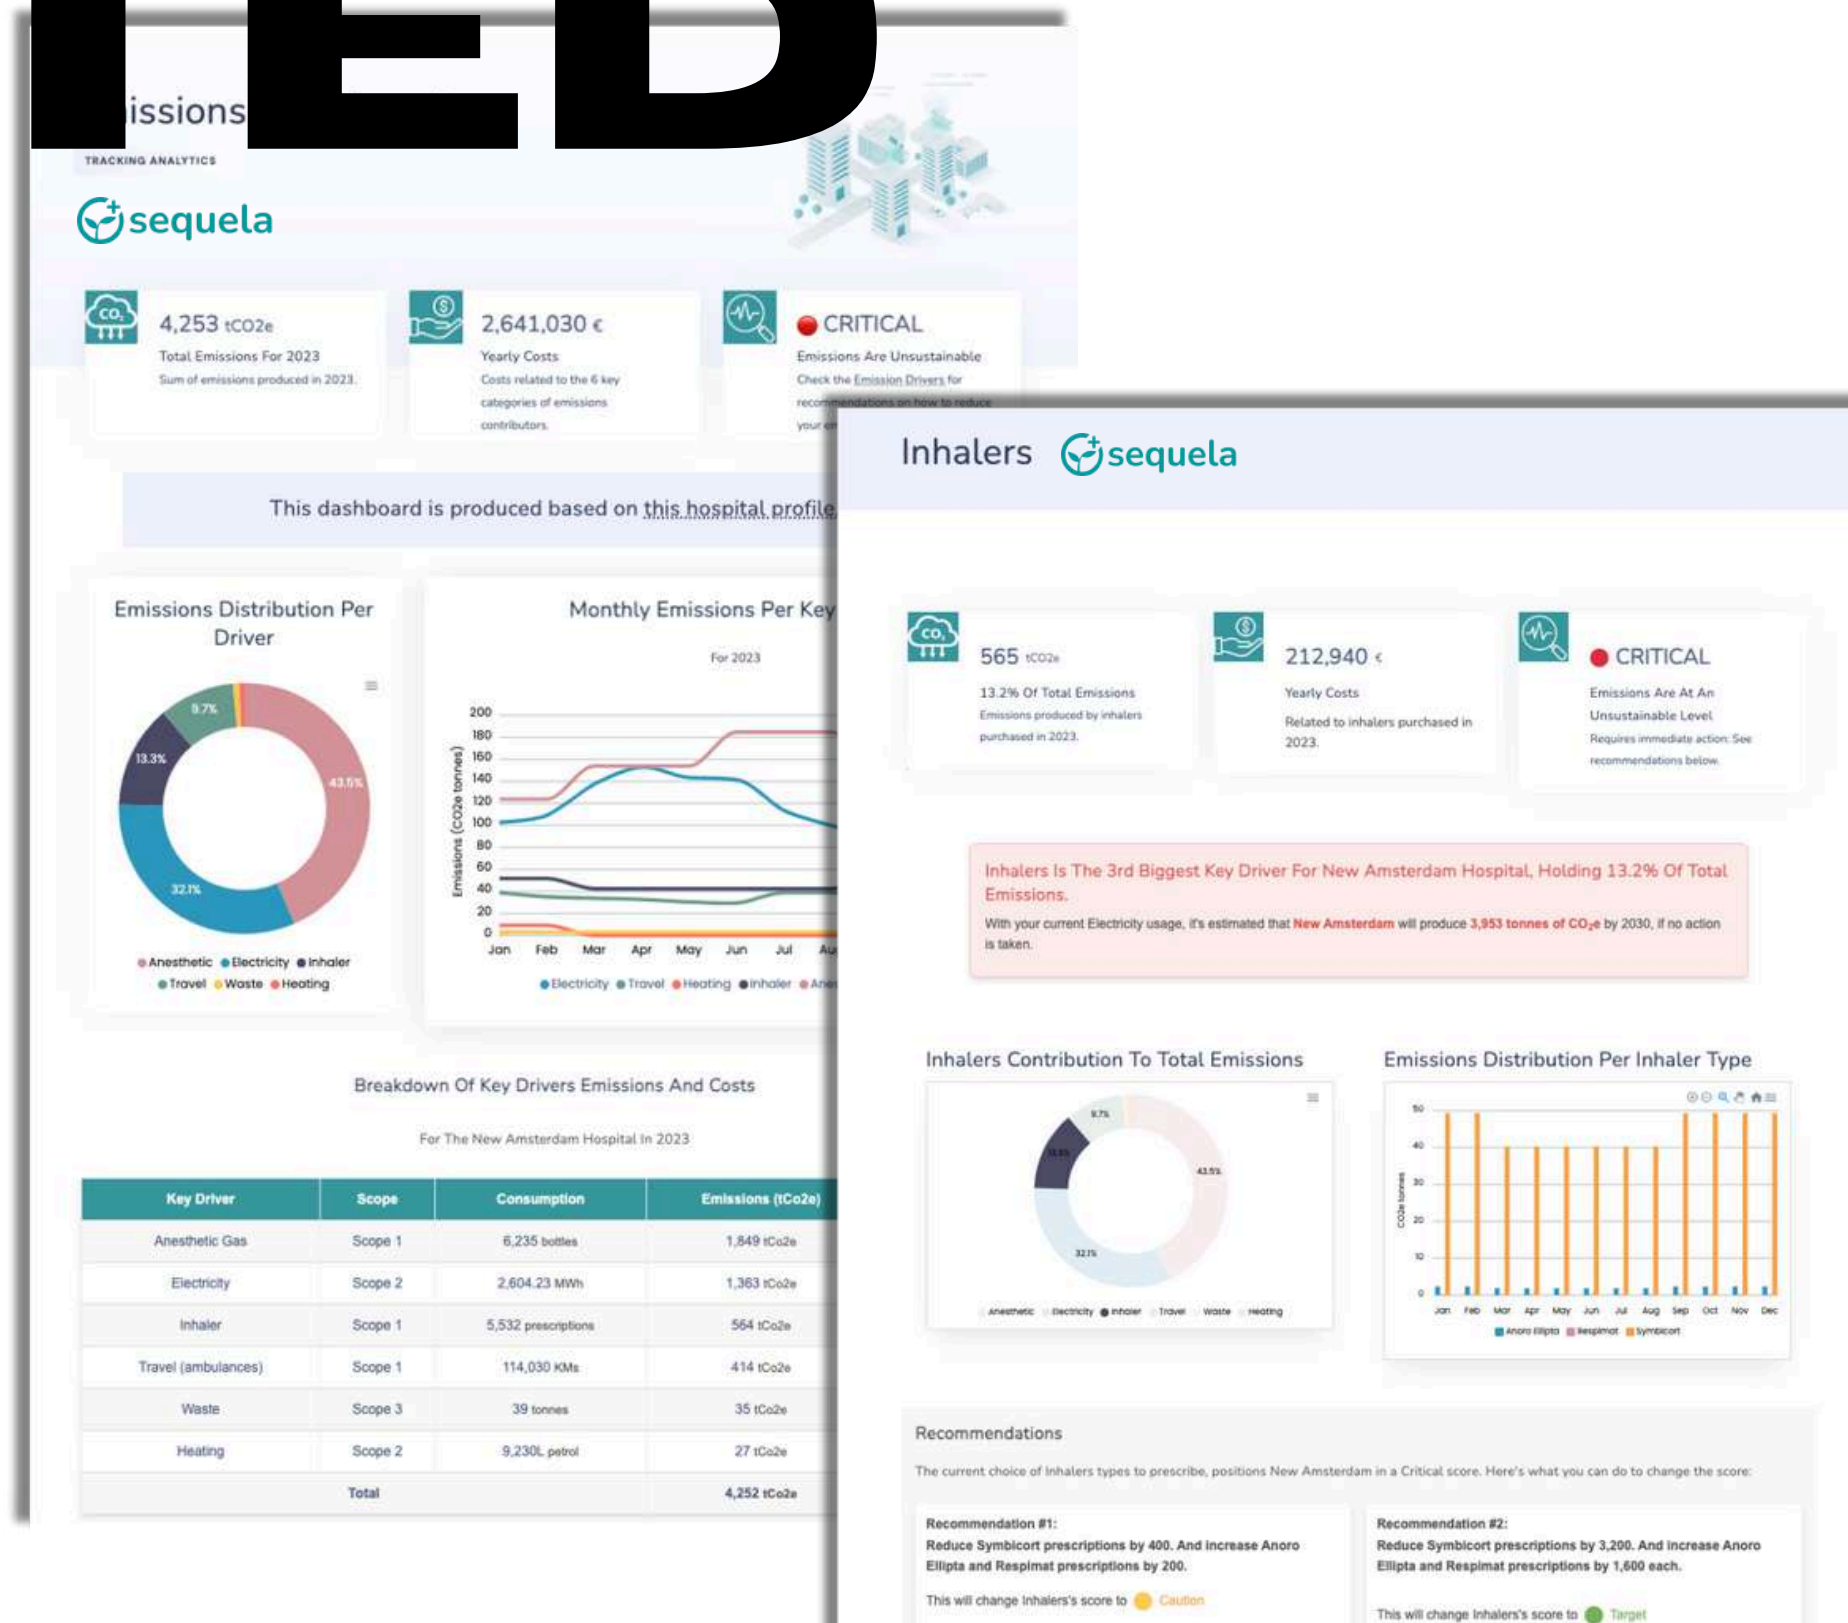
IED

issions

TRACKING ANALYTICS

sequela

4,253 tCO2e
Total Emissions For 2023
Sum of emissions produced in 2023.

2,641,030 €
Yearly Costs
Costs related to the 6 key categories of emissions contributors.

CRITICAL
Emissions Are Unsustainable
Check the Emission Drivers for recommendations on how to reduce your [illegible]

This dashboard is produced based on this hospital profile

Emissions Distribution Per Driver

9.7%
13.3%
43.5%
32.1%

Anesthetic Electricity Inhaler Travel Waste Heating

Monthly Emissions Per Key

For 2023

200
180
160
140
120
100
80
60
40
20
0
Emissions (CO2e tonnes)
Jan Feb Mar Apr May Jun Jul Au

Electricity Travel Heating Inhaler Ane

Breakdown Of Key Drivers Emissions And Costs

For The New Amsterdam Hospital In 2023

| Key Driver | Scope | Consumption | Emissions (tCo2e) |
|---|---|---|---|
| Anesthetic Gas | Scope 1 | 6,235 bottles | 1,849 tCo2e |
| Electricity | Scope 2 | 2,604.23 MWh | 1,363 tCo2e |
| Inhaler | Scope 1 | 5,532 prescriptions | 564 tCo2e |
| Travel (ambulances) | Scope 1 | 114,030 KMs | 414 tCo2e |
| Waste | Scope 3 | 39 tonnes | 35 tCo2e |
| Heating | Scope 2 | 9,230L petrol | 27 tCo2e |
| Total | | | 4,252 tCo2e |

Inhalers sequela

565 tCO2e
13.2% Of Total Emissions
Emissions produced by inhalers purchased in 2023.

212,940 €
Yearly Costs
Related to inhalers purchased in 2023.

CRITICAL
Emissions Are At An Unsustainable Level
Requires immediate action: See recommendations below.

Inhalers Is The 3rd Biggest Key Driver For New Amsterdam Hospital, Holding 13.2% Of Total Emissions.
With your current Electricity usage, it's estimated that New Amsterdam will produce 3,953 tonnes of $CO_2e$ by 2030, if no action is taken.

Inhalers Contribution To Total Emissions

9.7%
13.3%
43.5%
32.1%
Anesthetic Electricity Inhaler Travel Waste Heating

Emissions Distribution Per Inhaler Type

50
40
30
20
10
0
CO2e tonnes
Jan Feb Mar Apr May Jun Jul Aug Sep Oct Nov Dec
Anoro Ellipta Respimat Symbicort

Recommendations

The current choice of inhalers types to prescribe, positions New Amsterdam in a Critical score. Here's what you can do to change the score:

Recommendation #1:
Reduce Symbicort prescriptions by 400. And increase Anoro Ellipta and Respimat prescriptions by 200.
This will change Inhalers's score to Caution

Recommendation #2:
Reduce Symbicort prescriptions by 3,200. And increase Anoro Ellipta and Respimat prescriptions by 1,600 each.
This will change Inhalers's score to Target